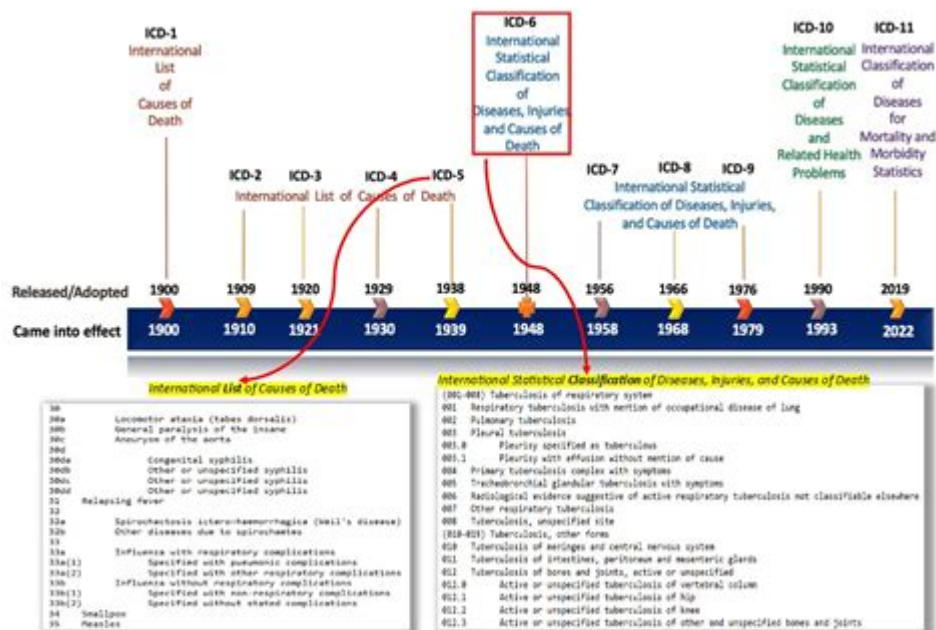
ICD-1
International List of Causes of Death

ICD-2

ICD-3

ICD-4

ICD-5

International List of Causes of Death

ICD-6
International Statistical Classification of Diseases, Injuries and Causes of Death

ICD-7

ICD-8

ICD-9

International Statistical Classification of Diseases, Injuries, and Causes of Death

ICD-10
International Statistical Classification of Diseases and Related Health Problems

ICD-11
International Classification of Diseases for Mortality and Morbidity Statistics

Released/Adopted 1900 1909 1920 1929 1938 1948 1956 1966 1976 1990 2019

Came into effect 1900 1910 1921 1930 1939 1948 1958 1968 1979 1993 2022

International List of Causes of Death

30
30a Locomotor ataxia (tabes dorsalis)
30b General paralysis of the insane
30c Aneuryom of the aorta
30d
30da Congenital syphilis
30db Other or unspecified syphilis
30dc Other or unspecified syphilis
30dd Other or unspecified syphilis
31 Relapsing fever
32
32a Spirochetosis icterohaemorrhagica (Weil's disease)
32b Other diseases due to spirochaetes
33
33a Influenza with respiratory complications
33a(1) Specified with pneumonic complications
33a(2) Specified with other respiratory complications
33b Influenza without respiratory complications
33b(1) Specified with non-respiratory complications
33b(2) Specified without stated complications
34 Smallpox
35 Measles

International Statistical Classification of Diseases, Injuries, and Causes of Death

(001-008) Tuberculosis of respiratory system
001 Respiratory tuberculosis with mention of occupational disease of lung
002 Pulmonary tuberculosis
003 Pleural tuberculosis
003.0 Pleurisy specified as tuberculous
003.1 Pleurisy with effusion without mention of cause
004 Primary tuberculosis complex with symptoms
005 Tracheobronchial glandular tuberculosis with symptoms
006 Radiological evidence suggestive of active respiratory tuberculosis not classifiable elsewhere
007 Other respiratory tuberculosis
008 Tuberculosis, unspecified site
(010-019) Tuberculosis, other forms
010 Tuberculosis of meninges and central nervous system
011 Tuberculosis of intestines, peritoneum and mesenteric glands
012 Tuberculosis of bones and joints, active or unspecified
012.0 Active or unspecified tuberculosis of vertebral column
012.1 Active or unspecified tuberculosis of hip
012.2 Active or unspecified tuberculosis of knee
012.3 Active or unspecified tuberculosis of other and unspecified bones and joints